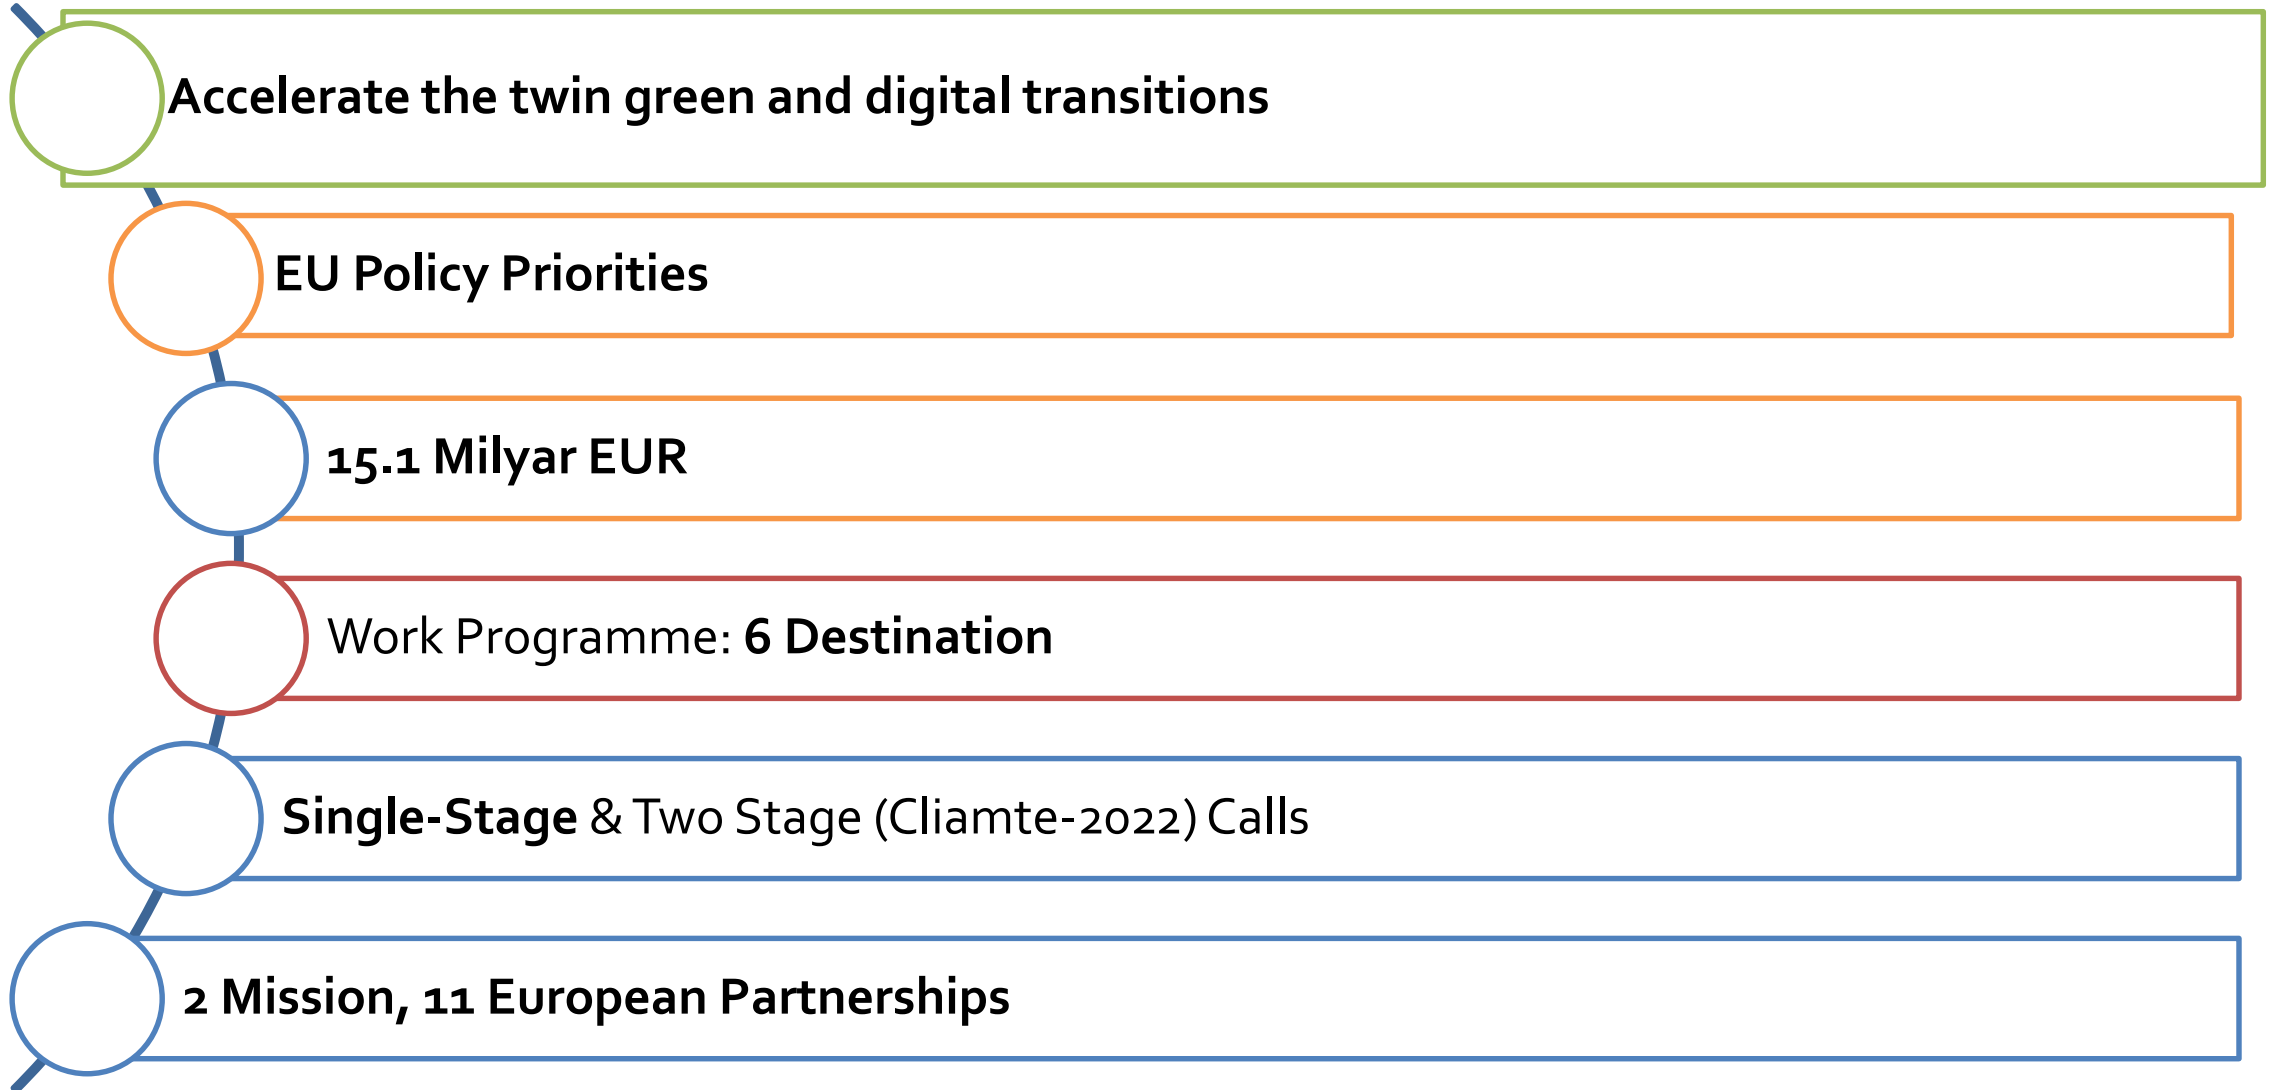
Accelerate the twin green and digital transitions

EU Policy Priorities

15.1 Milyar EUR

Work Programme: 6 Destination

Single-Stage & Two Stage (Cliamte-2022) Calls

2 Mission, 11 European Partnerships